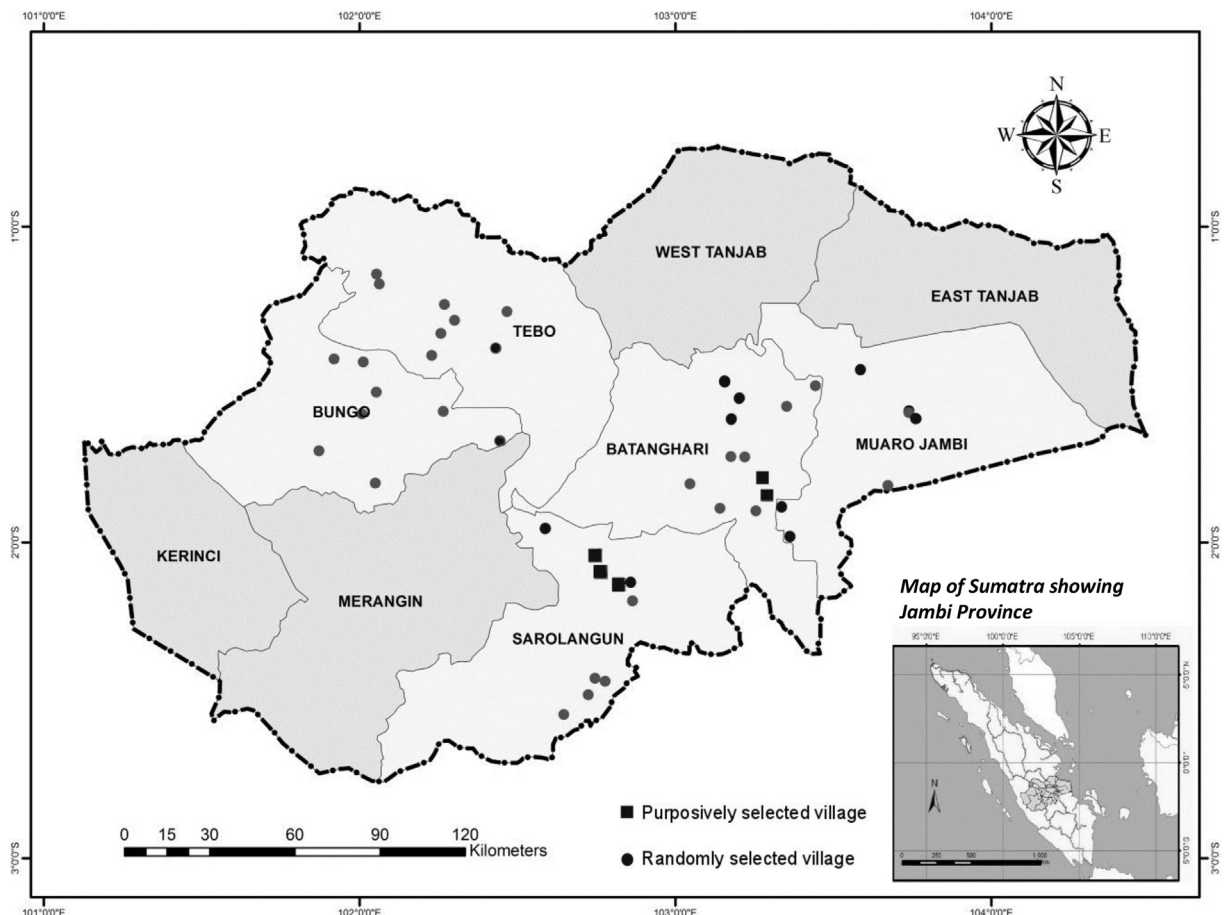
101°0'0"E
102°0'0"E
103°0'0"E
104°0'0"E

N
W
E
S

1°0'0"S
1°0'0"S

WEST TANJAB
EAST TANJAB
TEBO
BUNGO
BATANGHARI
MUARO JAMBI
KERINCI
MERANGIN
SAROLANGUN

2°0'0"S
2°0'0"S

*Map of Sumatra showing Jambi Province*

95°0'0"E
100°0'0"E
105°0'0"E
110°0'0"E
5°0'0"N
0°0'0"
5°0'0"S
N
0 250 500 1,000

0 15 30 60 90 120
Kilometers

Purposively selected village
Randomly selected village

3°0'0"S
3°0'0"S

101°0'0"E
102°0'0"E
103°0'0"E
104°0'0"E